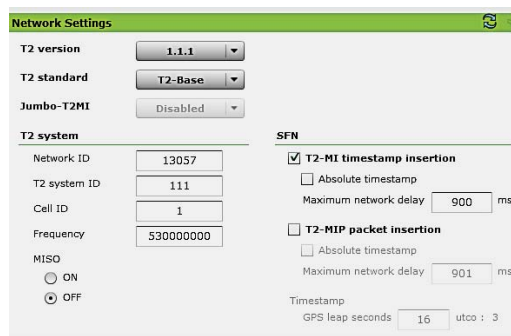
Network Settings

T2 version 1.1.1
T2 standard T2-Base
Jumbo-T2MI Disabled

T2 system
Network ID 13057
T2 system ID 111
Cell ID 1
Frequency 530000000
MISO
ON
OFF

SFN
T2-MI timestamp insertion
Absolute timestamp
Maximum network delay 900 ms
T2-MIP packet insertion
Absolute timestamp
Maximum network delay 901 ms
Timestamp
GPS leap seconds 16 utco : 3